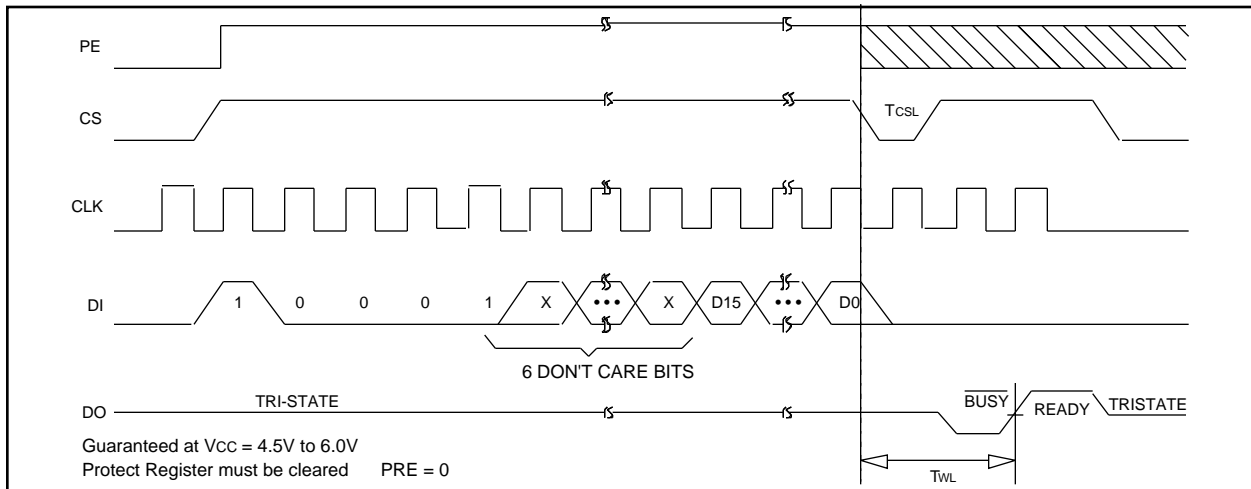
PE

CS

CLK

DI

DO

TCSL

1 0 0 0 1 X ••• X D15 ••• D0

6 DON'T CARE BITS

TRI-STATE

$\overline{\text{BUSY}}$ READY TRISTATE

Guaranteed at VCC = 4.5V to 6.0V
Protect Register must be cleared PRE = 0

TWL